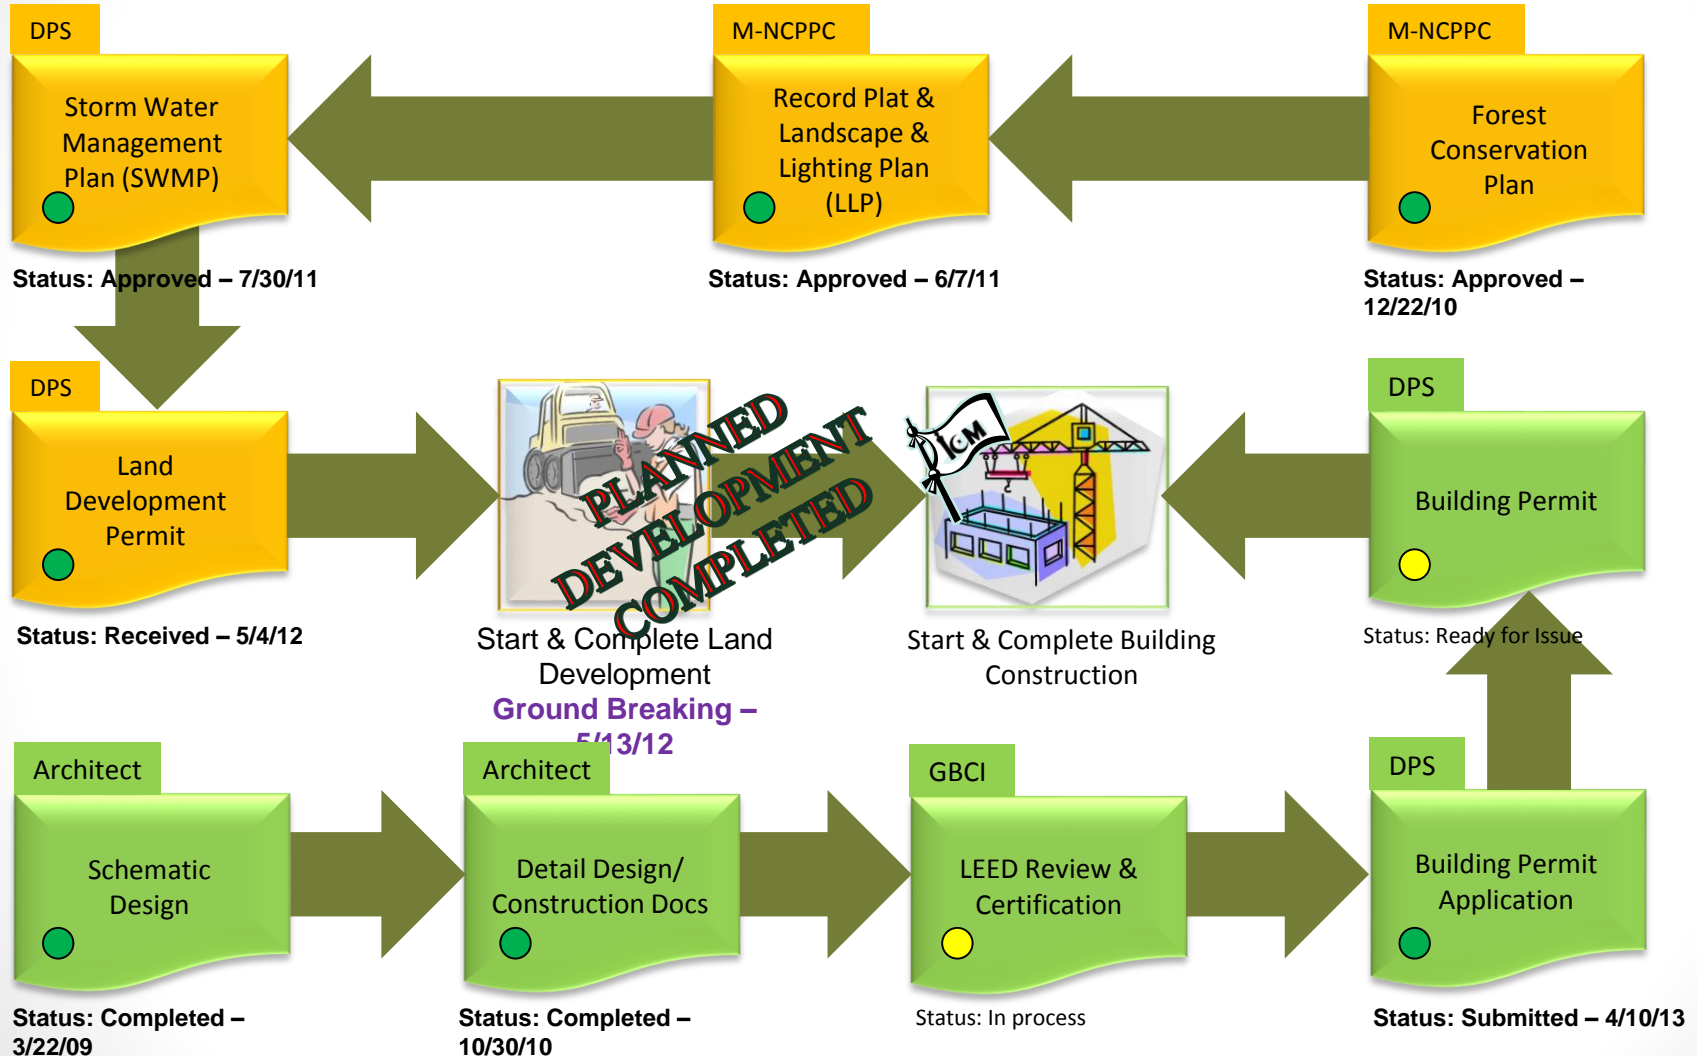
DPS

Storm Water Management Plan (SWMP)

Status: Approved – 7/30/11

M-NCPPC

Record Plat & Landscape & Lighting Plan (LLP)

Status: Approved – 6/7/11

M-NCPPC

Forest Conservation Plan

Status: Approved – 12/22/10

DPS

Land Development Permit

Status: Received – 5/4/12

PLANNED DEVELOPMENT COMPLETED

Start & Complete Land Development

Ground Breaking – 5/13/12

ICM

Start & Complete Building Construction

DPS

Building Permit

Status: Ready for Issue

Architect

Schematic Design

Status: Completed – 3/22/09

Architect

Detail Design/ Construction Docs

Status: Completed – 10/30/10

GBCI

LEED Review & Certification

Status: In process

DPS

Building Permit Application

Status: Submitted – 4/10/13